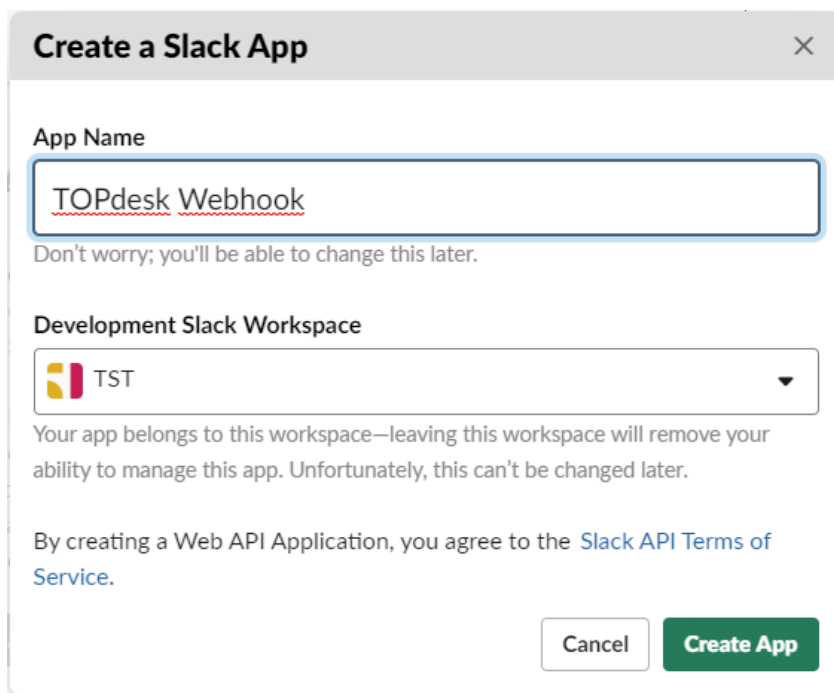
Create a Slack App
×

App Name
TOPdesk Webhook
Don't worry; you'll be able to change this later.

Development Slack Workspace
TST
Your app belongs to this workspace—leaving this workspace will remove your ability to manage this app. Unfortunately, this can't be changed later.

By creating a Web API Application, you agree to the Slack API Terms of Service.

Cancel
Create App